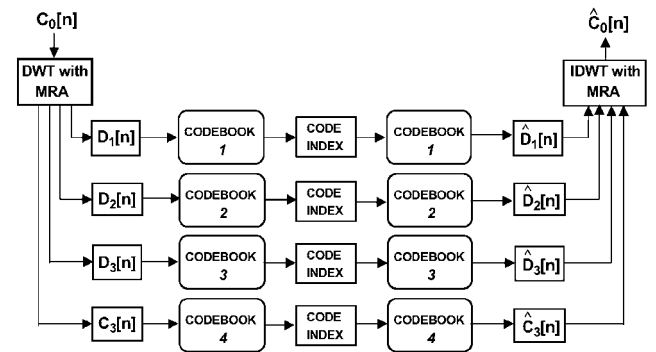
$C_0[n]$

$\hat{C}_0[n]$

DWT with MRA

IDWT with MRA

$D_1[n]$ CODEBOOK 1 CODE INDEX CODEBOOK 1 $\hat{D}_1[n]$

$D_2[n]$ CODEBOOK 2 CODE INDEX CODEBOOK 2 $\hat{D}_2[n]$

$D_3[n]$ CODEBOOK 3 CODE INDEX CODEBOOK 3 $\hat{D}_3[n]$

$C_3[n]$ CODEBOOK 4 CODE INDEX CODEBOOK 4 $\hat{C}_3[n]$